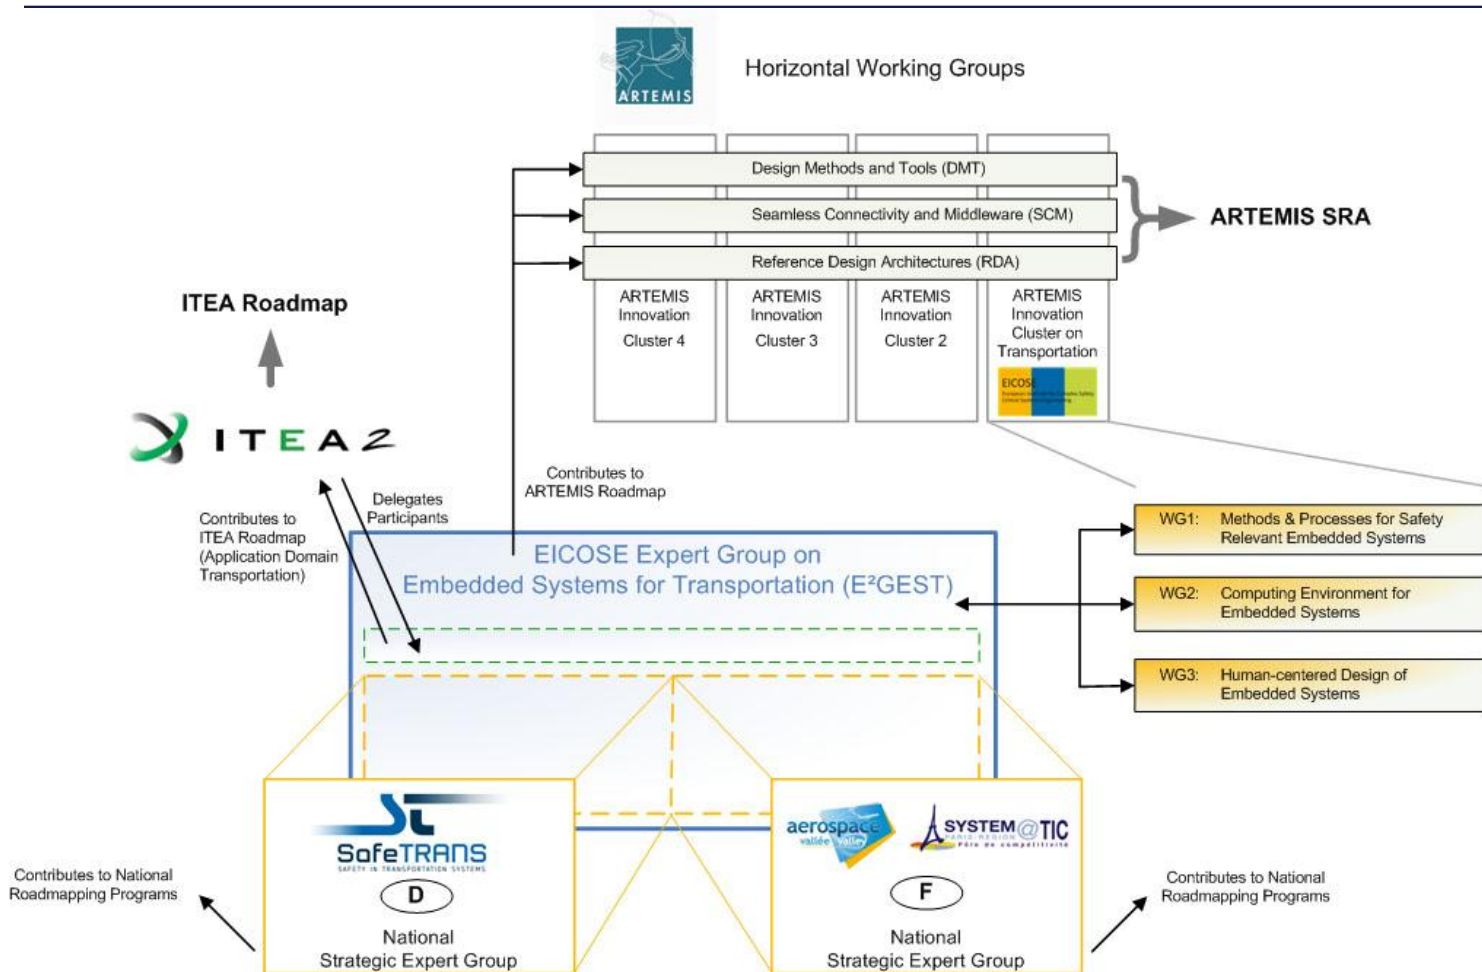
ARTEMIS

Horizontal Working Groups

Design Methods and Tools (DMT)

Seamless Connectivity and Middleware (SCM)

Reference Design Architectures (RDA)

ARTEMIS SRA

ARTEMIS Innovation Cluster 4

ARTEMIS Innovation Cluster 3

ARTEMIS Innovation Cluster 2

ARTEMIS Innovation Cluster on Transportation

EICOSE

ITEA Roadmap

ITEA 2

Contributes to ARTEMIS Roadmap

Delegates Participants

Contributes to ITEA Roadmap (Application Domain Transportation)

EICOSE Expert Group on Embedded Systems for Transportation (E²GEST)

WG1: Methods & Processes for Safety Relevant Embedded Systems

WG2: Computing Environment for Embedded Systems

WG3: Human-centered Design of Embedded Systems

SafeTRANS
SAFETY IN TRANSPORTATION SYSTEMS

D

National Strategic Expert Group

aerospace valley

SYSTEM@TIC
PARIS-REGION
Pôle de compétitivité

F

National Strategic Expert Group

Contributes to National Roadmapping Programs

Contributes to National Roadmapping Programs